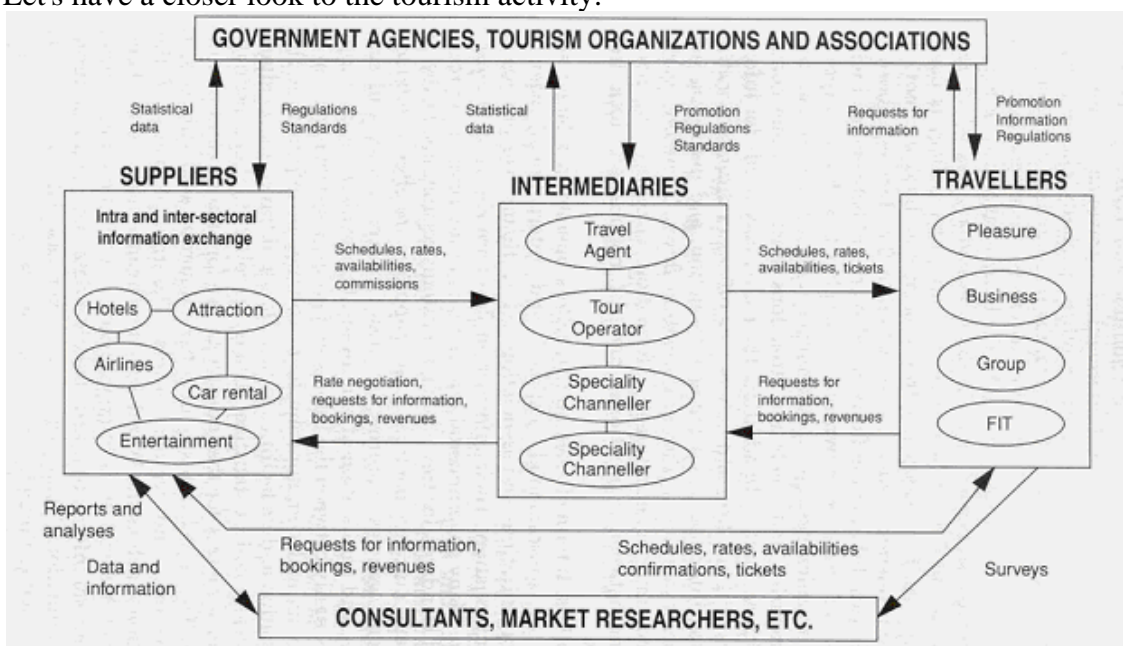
Let's have a closer look to the tourism activity:

GOVERNMENT AGENCIES, TOURISM ORGANIZATIONS AND ASSOCIATIONS

Statistical data

Regulations Standards

Statistical data

Promotion Regulations Standards

Requests for information

Promotion Information Regulations

SUPPLIERS

Intra and inter-sectoral information exchange

Hotels

Attraction

Airlines

Car rental

Entertainment

Schedules, rates, availabilities, commissions

Rate negotiation, requests for information, bookings, revenues

INTERMEDIARIES

Travel Agent

Tour Operator

Speciality Channeller

Speciality Channeller

Schedules, rates, availabilities, tickets

Requests for information, bookings, revenues

TRAVELLERS

Pleasure

Business

Group

FIT

Reports and analyses

Data and information

Requests for information, bookings, revenues

Schedules, rates, availabilities confirmations, tickets

Surveys

CONSULTANTS, MARKET RESEARCHERS, ETC.